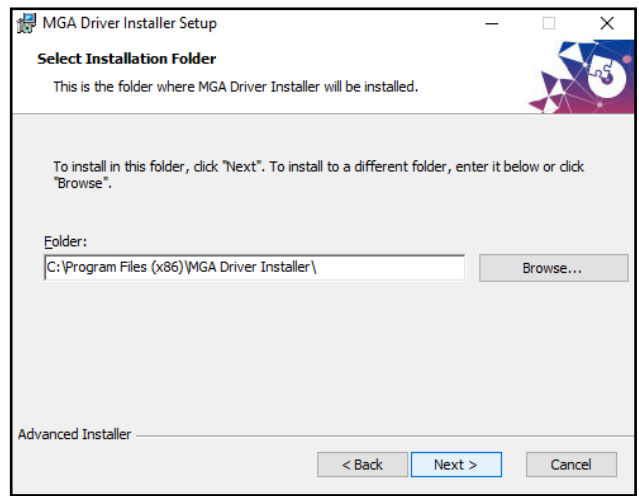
MGA Driver Installer Setup

Select Installation Folder

This is the folder where MGA Driver Installer will be installed.

To install in this folder, click "Next". To install to a different folder, enter it below or click "Browse".

Folder:

C:\Program Files (x86)\MGA Driver Installer\

Browse...

Advanced Installer

< Back

Next >

Cancel